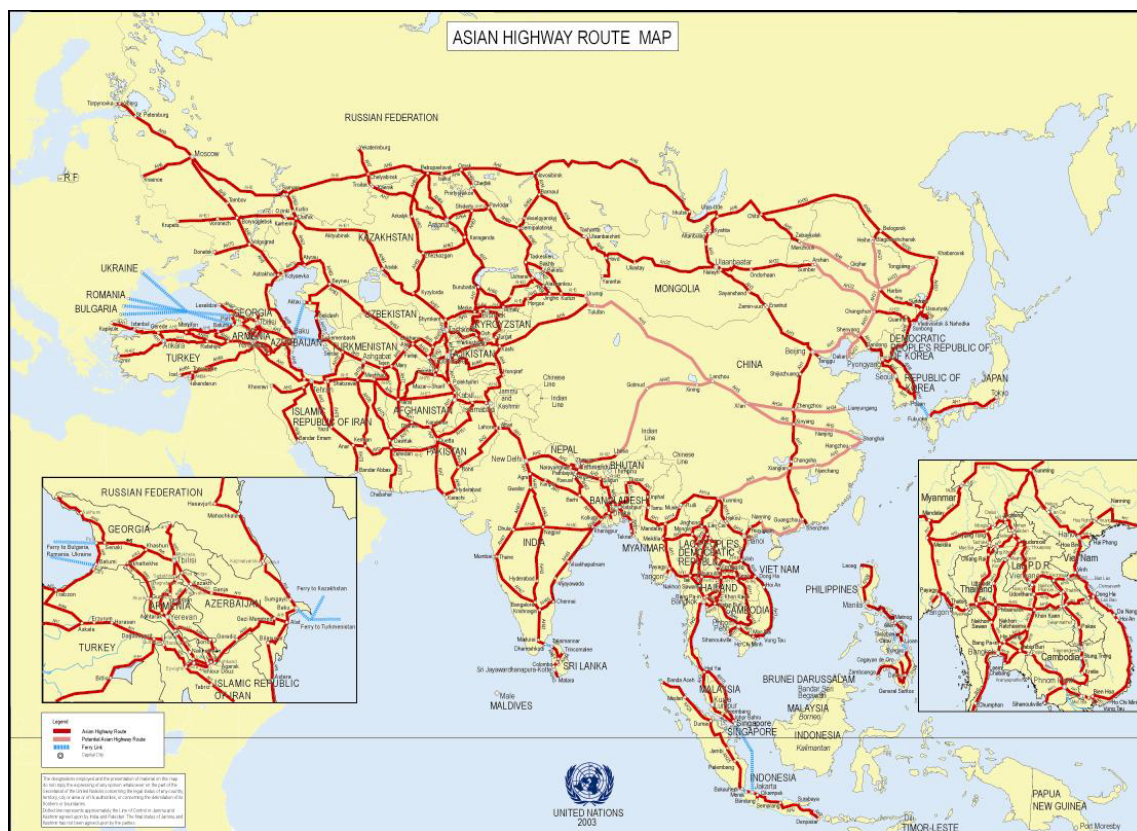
ASIAN HIGHWAY ROUTE MAP

RUSSIAN FEDERATION

St. Petersburg

Moscow

KAZAKHSTAN

Astana

UKRAINE

ROMANIA

BULGARIA

GEORGIA

ARMENIA

AZERBAIJAN

TURKEY

Baku

UZBEKISTAN

TURKMENISTAN

KYRGYZSTAN

TAJIKISTAN

AFGHANISTAN

ISLAMIC REPUBLIC OF IRAN

PAKISTAN

Jammu and Kashmir

MONGOLIA

Ulaanbaatar

CHINA

Beijing

Shanghai

DEMOCRATIC PEOPLE'S REPUBLIC OF KOREA

Pyongyang

REPUBLIC OF KOREA

Seoul

JAPAN

Tokyo

NEPAL

BHUTAN

New Delhi

INDIA

BANGLADESH

MYANMAR

LAO PEOPLE'S DEMOCRATIC REPUBLIC

VIET NAM

THAILAND

CAMBODIA

PHILIPPINES

Manila

SRI LANKA

Colombo

Male

MALDIVES

BRUNEI DARUSSALAM

MALAYSIA

Kuala Lumpur

SINGAPORE

INDONESIA

Jakarta

PAPUA NEW GUINEA

TIMOR-LESTE

RUSSIAN FEDERATION

GEORGIA

Ferry to Bulgaria, Romania, Ukraine

Tbilisi

ARMENIA

Yerevan

AZERBAIJAN

Ferry to Kazakhstan

Ferry to Turkmenistan

TURKEY

ISLAMIC REPUBLIC OF IRAN

Myanmar

Lao P.D.R.

Viet Nam

Thailand

Cambodia

Legend

Asian Highway Route

Potential Asian Highway Route

Ferry Link

Capital City

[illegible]

UNITED NATIONS
2003